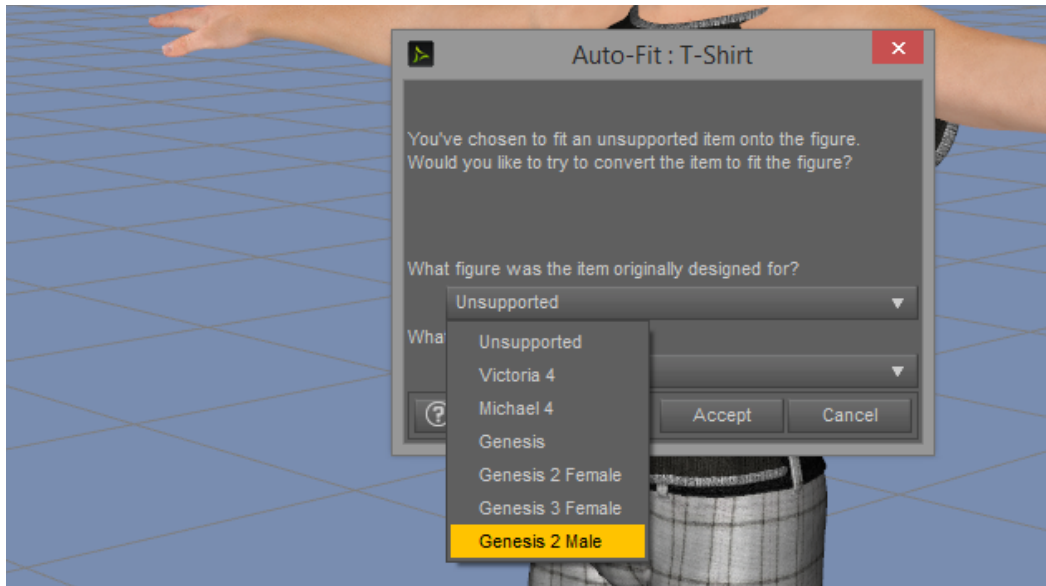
Auto-Fit : T-Shirt

You've chosen to fit an unsupported item onto the figure. Would you like to try to convert the item to fit the figure?

What figure was the item originally designed for?

Unsupported

What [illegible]

Unsupported
Victoria 4
Michael 4
Genesis
Genesis 2 Female
Genesis 3 Female
Genesis 2 Male

?

Accept

Cancel